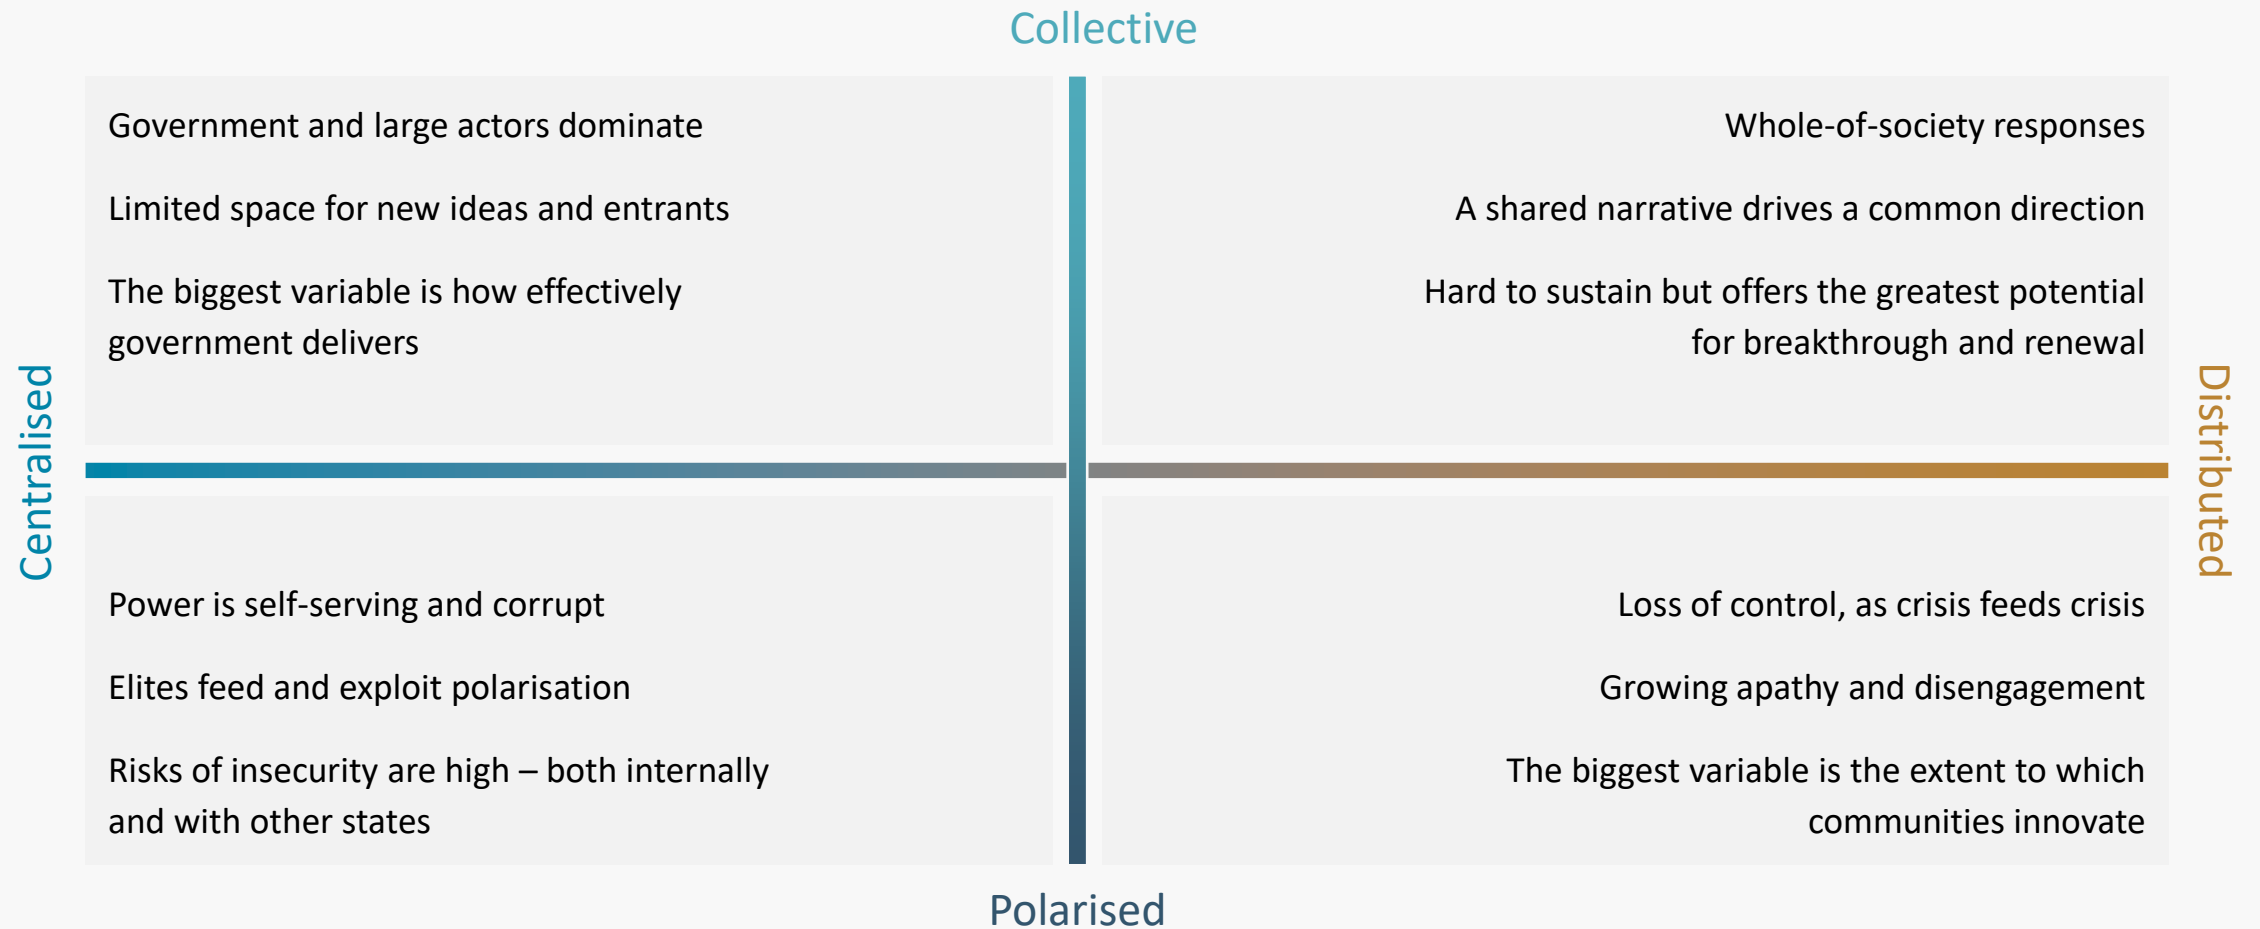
Collective

Centralised

Distributed

Government and large actors dominate

Limited space for new ideas and entrants

The biggest variable is how effectively government delivers

Whole-of-society responses

A shared narrative drives a common direction

Hard to sustain but offers the greatest potential for breakthrough and renewal

Power is self-serving and corrupt

Elites feed and exploit polarisation

Risks of insecurity are high – both internally and with other states

Loss of control, as crisis feeds crisis

Growing apathy and disengagement

The biggest variable is the extent to which communities innovate

Polarised